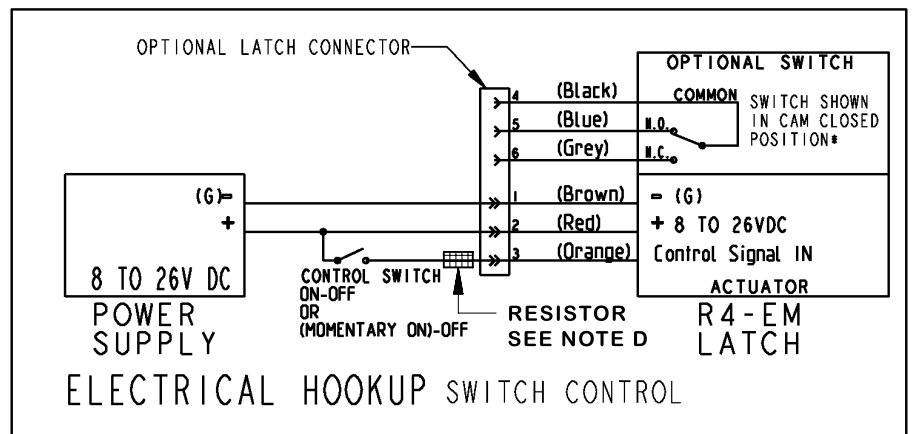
OPTIONAL LATCH CONNECTOR

OPTIONAL SWITCH

COMMON

SWITCH SHOWN IN CAM CLOSED POSITION*

N.O.

N.C.

4 (Black)

5 (Blue)

6 (Grey)

1 (Brown)

2 (Red)

3 (Orange)

(G)−

+

8 TO 26V DC

POWER SUPPLY

− (G)

+ 8 TO 26VDC

Control Signal IN

ACTUATOR

R4-EM LATCH

CONTROL SWITCH ON-OFF OR (MOMENTARY ON)-OFF

RESISTOR SEE NOTE D

ELECTRICAL HOOKUP SWITCH CONTROL